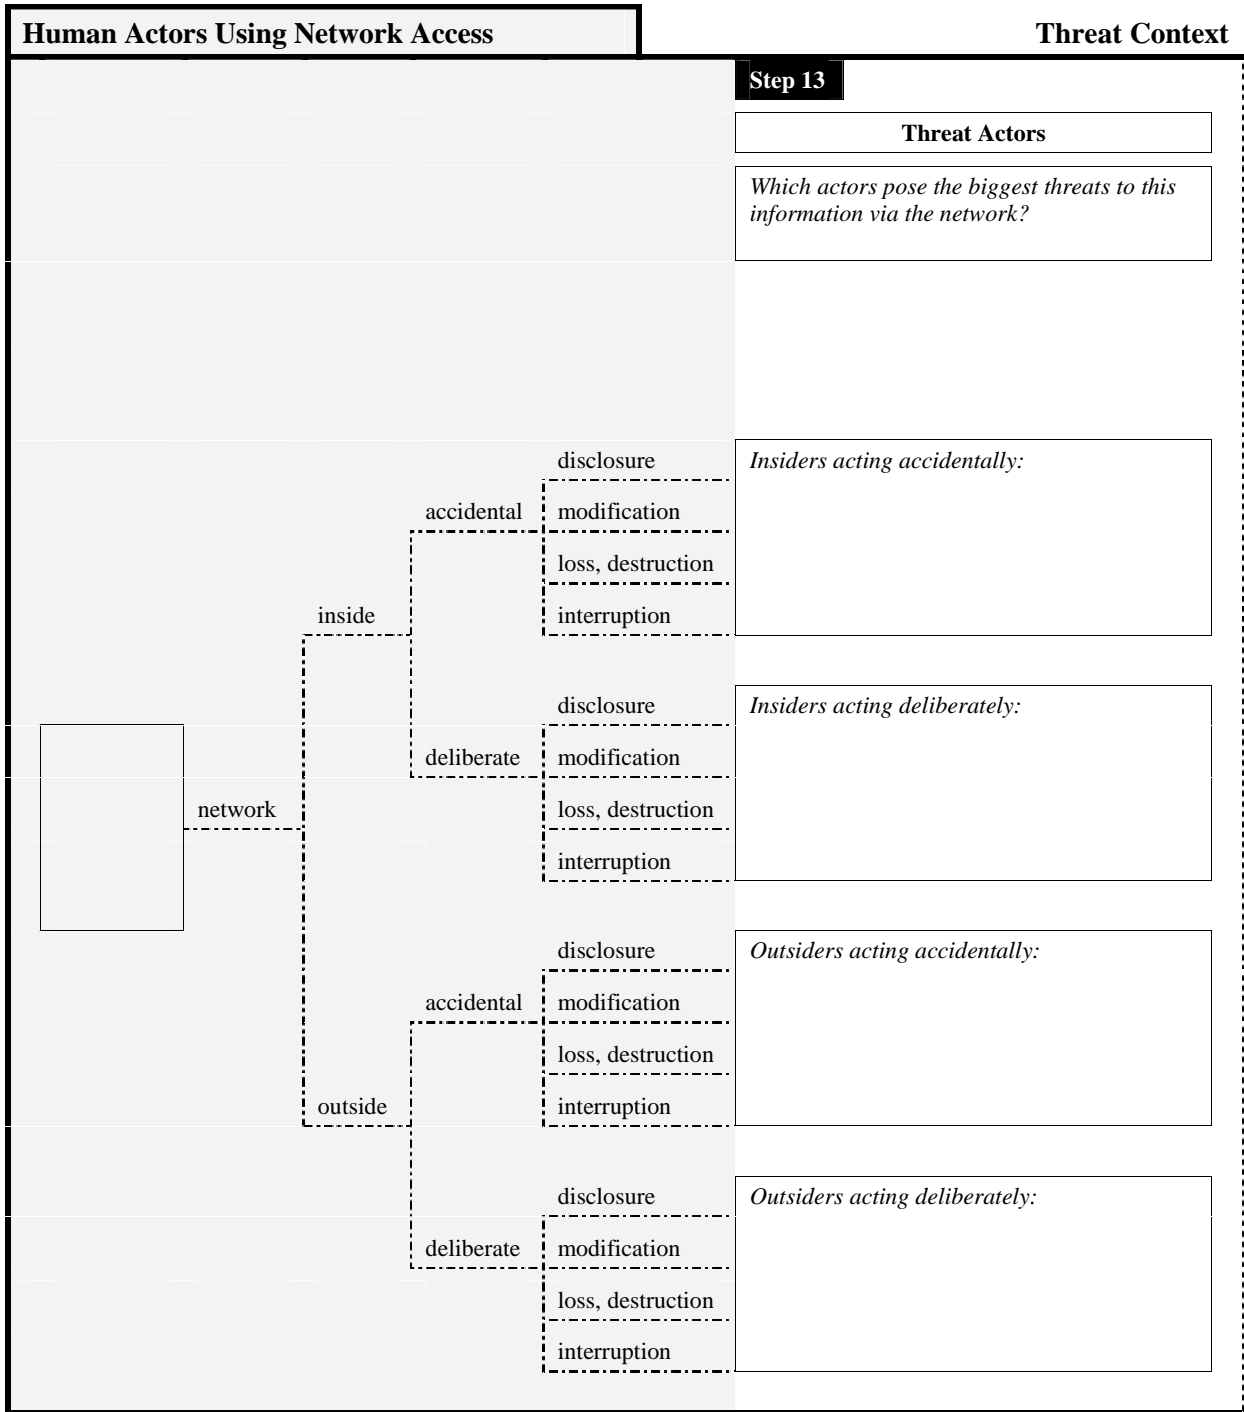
Human Actors Using Network Access

Threat Context

Step 13

Threat Actors

Which actors pose the biggest threats to this information via the network?

network

inside

accidental

disclosure

modification

loss, destruction

interruption

deliberate

disclosure

modification

loss, destruction

interruption

outside

accidental

disclosure

modification

loss, destruction

interruption

deliberate

disclosure

modification

loss, destruction

interruption

Insiders acting accidentally:

Insiders acting deliberately:

Outsiders acting accidentally:

Outsiders acting deliberately: